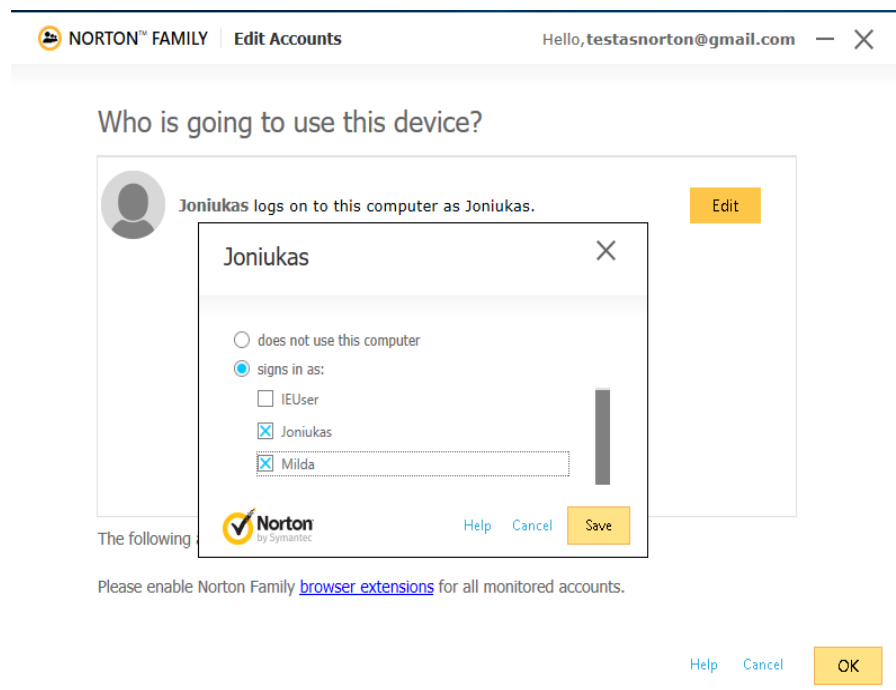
NORTON™ FAMILY | Edit Accounts

Hello,testasnorton@gmail.com — ✕

Who is going to use this device?

Joniukas logs on to this computer as Joniukas.

Edit

Joniukas ✕

does not use this computer

signs in as:

IEUser

Joniukas

Milda

Norton by Symantec

Help Cancel Save

The following a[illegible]

Please enable Norton Family browser extensions for all monitored accounts.

Help Cancel OK